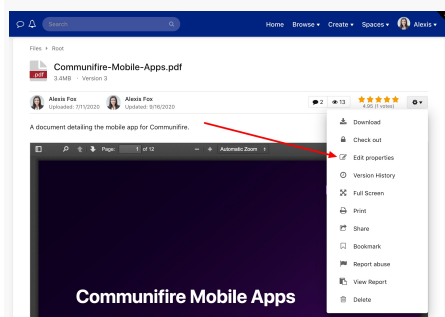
Search

Home Browse ▾ Create ▾ Spaces ▾ Alexis ▾

Files ▸ Root

pdf

Communifire-Mobile-Apps.pdf

3.4MB · Version 3

Alexis Fox
Uploaded: 7/11/2020

Alexis Fox
Updated: 9/16/2020

2 13

4.95 (1 votes)

A document detailing the mobile app for Communifire.

Page: 1 of 12

Automatic Zoom

Communifire Mobile Apps

Download

Check out

Edit properties

Version History

Full Screen

Print

Share

Bookmark

Report abuse

View Report

Delete